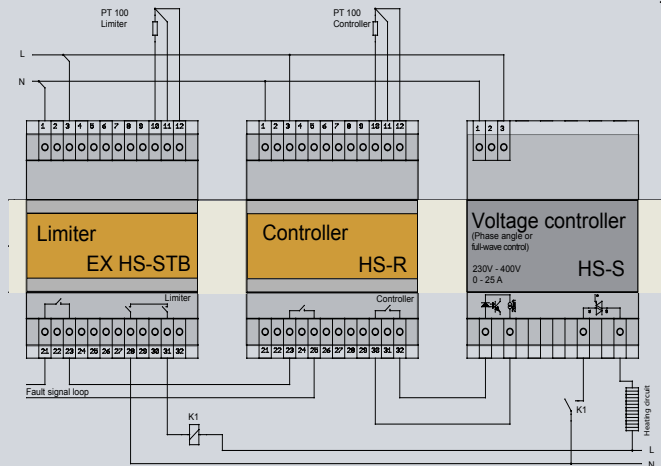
PT 100
Limiter

PT 100
Controller

L

N

1 2 3 4 5 6 7 8 9 10 11 12

1 2 3 4 5 6 7 8 9 10 11 12

1 2 3

Limiter

EX HS-STB

Controller

HS-R

Voltage controller

(Phase angle or full-wave control)

230V - 400V
0 - 25 A

HS-S

Limiter

Controller

21 22 23 24 25 26 27 28 29 30 31 32

21 22 23 24 25 26 27 28 29 30 31 32

Fault signal loop

K1

K1

Heating circuit

L

N